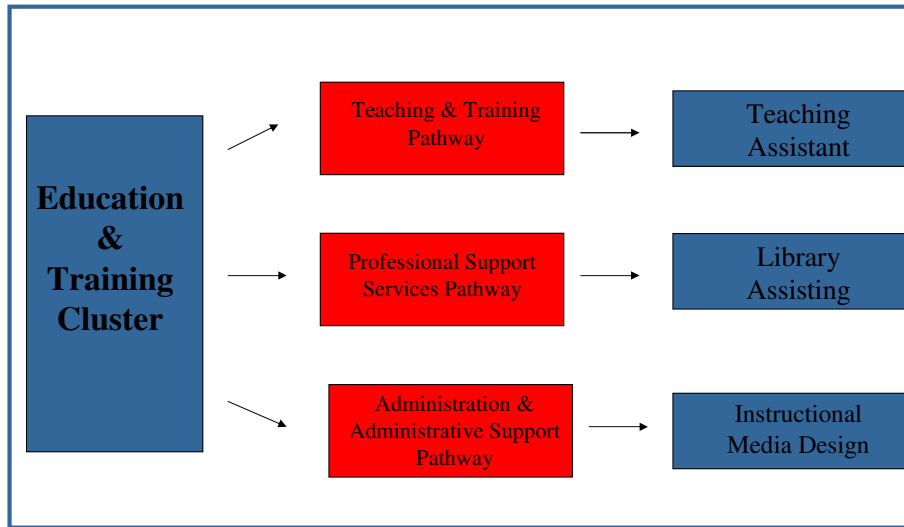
Education & Training Cluster

Teaching & Training Pathway

Teaching Assistant

Professional Support Services Pathway

Library Assisting

Administration & Administrative Support Pathway

Instructional Media Design